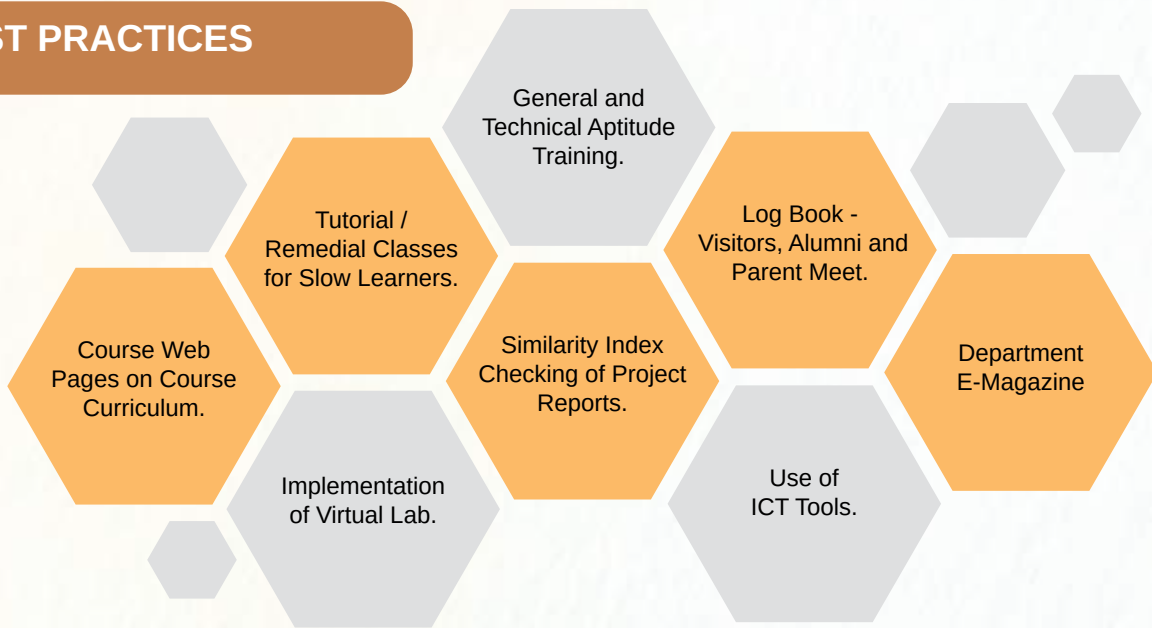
ST PRACTICES

General and Technical Aptitude Training.

Tutorial / Remedial Classes for Slow Learners.

Log Book - Visitors, Alumni and Parent Meet.

Course Web Pages on Course Curriculum.

Similarity Index Checking of Project Reports.

Department E-Magazine

Implementation of Virtual Lab.

Use of ICT Tools.